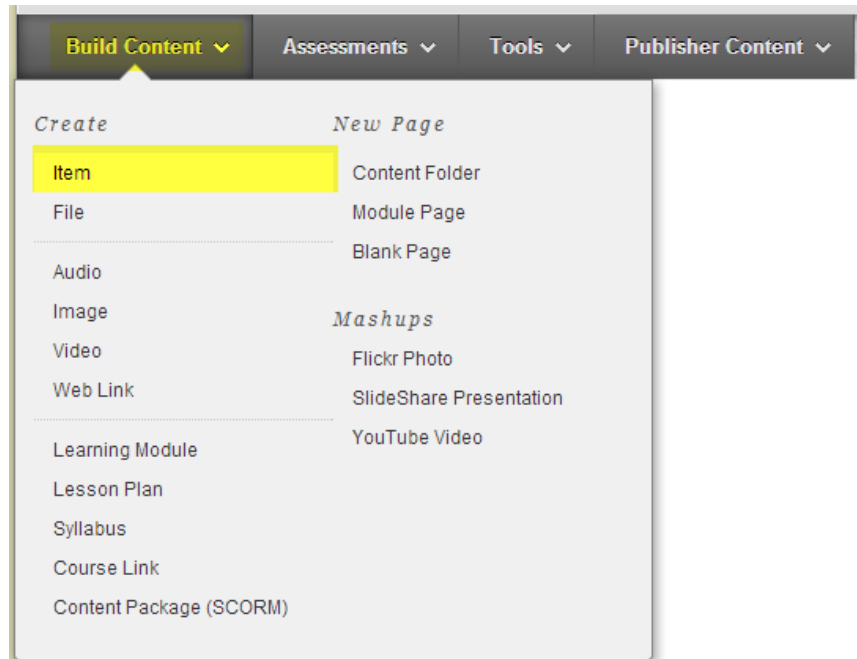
Build Content ⌄ Assessments ⌄ Tools ⌄ Publisher Content ⌄

Create
Item
File

Audio
Image
Video
Web Link

Learning Module
Lesson Plan
Syllabus
Course Link
Content Package (SCORM)

New Page
Content Folder
Module Page
Blank Page

Mashups
Flickr Photo
SlideShare Presentation
YouTube Video